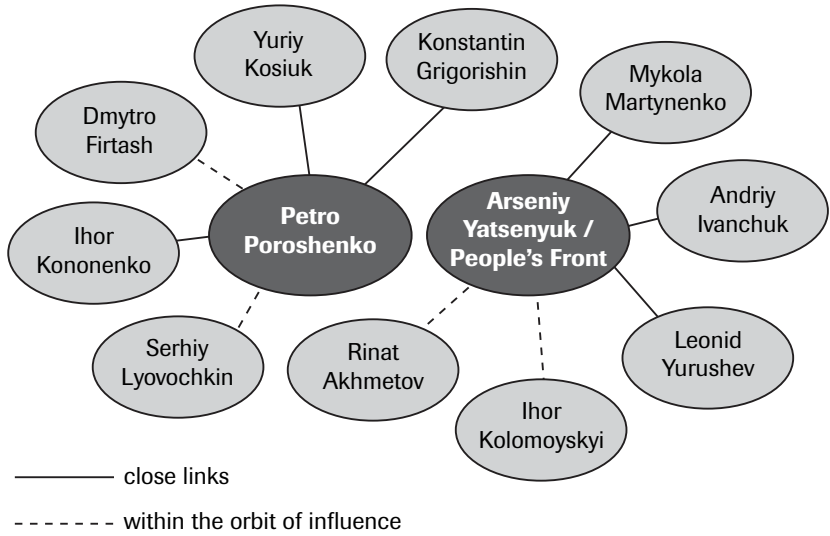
Yuriy Kosiuk

Konstantin Grigorishin

Mykola Martynenko

Dmytro Firtash

Petro Poroshenko

Arseniy Yatsenyuk / People's Front

Andriy Ivanchuk

Ihor Kononenko

Serhiy Lyovochkin

Rinat Akhmetov

Leonid Yurushev

Ihor Kolomoyskyi

close links

within the orbit of influence